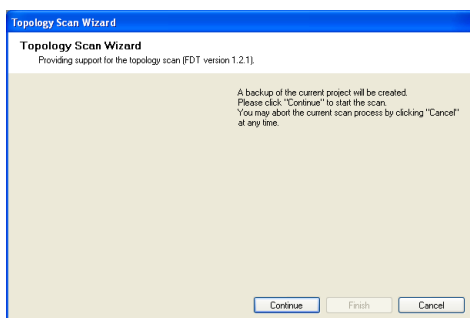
Topology Scan Wizard

Topology Scan Wizard
Providing support for the topology scan (FDT version 1.2.1).

A backup of the current project will be created.
Please click "Continue" to start the scan.
You may abort the current scan process by clicking "Cancel" at any time.

Continue
Finish
Cancel